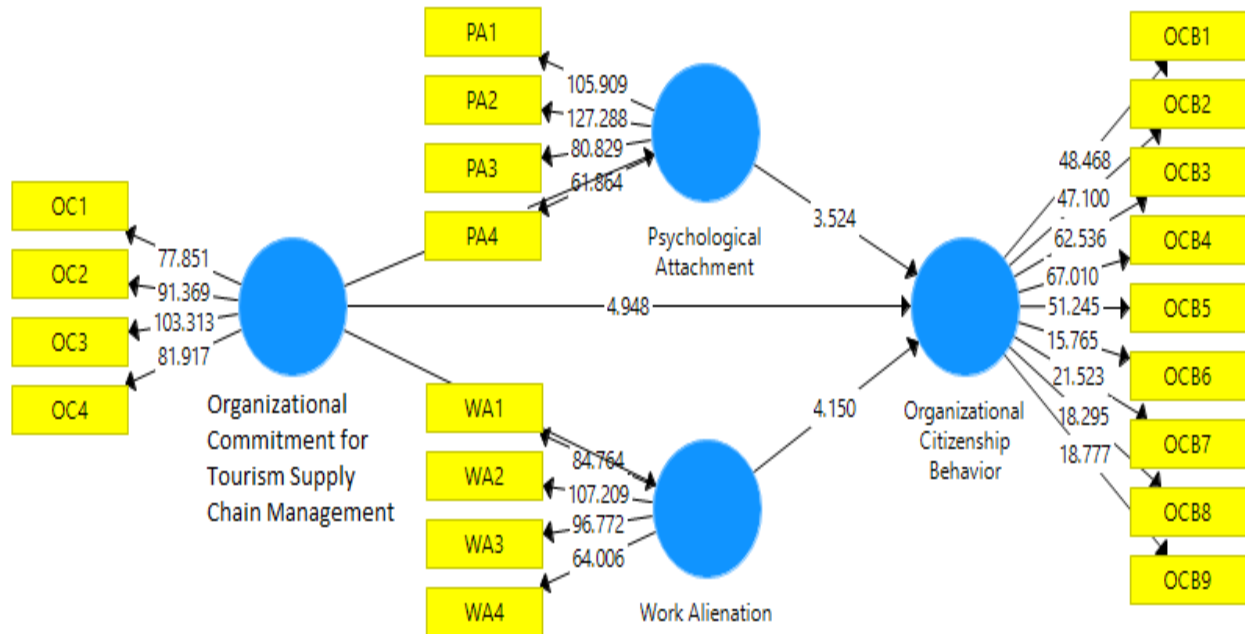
PA1

PA2

PA3

PA4

105.909

127.288

80.829

61.864

Psychological Attachment

3.524

OC1

OC2

OC3

OC4

77.851

91.369

103.313

81.917

Organizational Commitment for Tourism Supply Chain Management

4.948

WA1

WA2

WA3

WA4

84.764

107.209

96.772

64.006

Work Alienation

4.150

Organizational Citizenship Behavior

48.468

47.100

62.536

67.010

51.245

15.765

21.523

18.295

18.777

OCB1

OCB2

OCB3

OCB4

OCB5

OCB6

OCB7

OCB8

OCB9